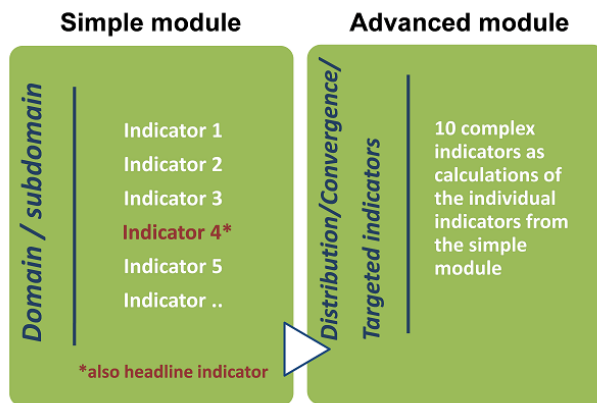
Simple module

Domain / subdomain

Indicator 1
Indicator 2
Indicator 3
Indicator 4*
Indicator 5
Indicator ..

*also headline indicator

Advanced module

Distribution/Convergence/ Targeted indicators

10 complex indicators as calculations of the individual indicators from the simple module